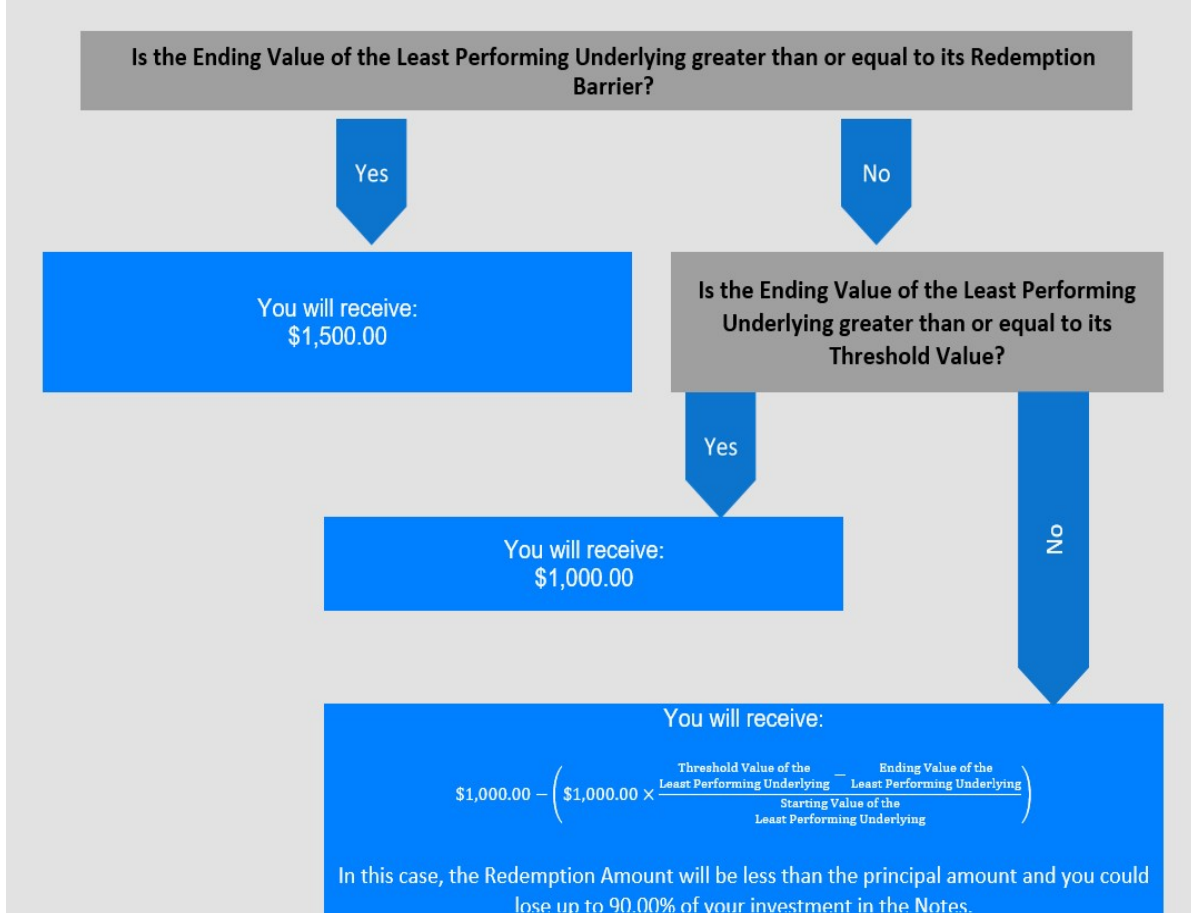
Is the Ending Value of the Least Performing Underlying greater than or equal to its Redemption Barrier?

Yes

No

You will receive:
$1,500.00

Is the Ending Value of the Least Performing Underlying greater than or equal to its Threshold Value?

Yes

No

You will receive:
$1,000.00

You will receive:

$\$1,000.00 - \left(\$1,000.00 \times \frac{\text{Threshold Value of the Least Performing Underlying} - \text{Ending Value of the Least Performing Underlying}}{\text{Starting Value of the Least Performing Underlying}}\right)$

In this case, the Redemption Amount will be less than the principal amount and you could lose up to 90.00% of your investment in the Notes.